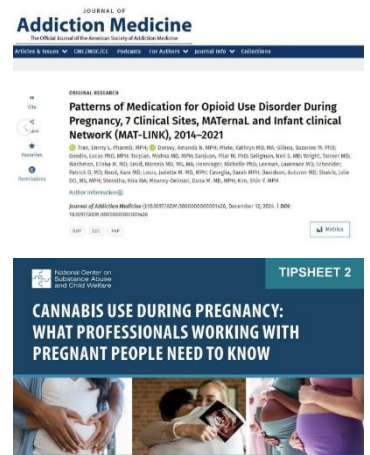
JOURNAL OF
Addiction Medicine
The Official Journal of the American Society of Addiction Medicine

Articles & Issues ∨ CME/MOC/CC Podcasts For Authors ∨ Journal Info ∨ Collections

ORIGINAL RESEARCH

Patterns of Medication for Opioid Use Disorder During Pregnancy, 7 Clinical Sites, MATernaL and Infant clinical NetworK (MAT-LINK), 2014–2021

Tran, Emmy L. PharmD, MPH; Dorsey, Amanda N. MPH; Miele, Kathryn MD, MA; Gilboa, Suzanne M. PhD; Goodin, Lucas PhD, MPH; Terplan, Mishka MD, MPH; Sanjuan, Pilar M. PhD; Seligman, Neil S. MD; Wright, Tanner MD; Wachman, Elisha M. MD; Seidl, Marcela MD, MS, MA; Henninger; Michelle PhD; Leeman, Lawrence MD; Schneider, Patrick D. MD; Rood, Kara MD; Louis, Judette M. MD, MPH; Cavegila, Sarah MPH; Davidson, Autumn MD; Skeels, Julie DO, MS, MPH; Shrestha, Hira MA; Meaney-Delman, Dana M. MD, MPH; Kim, Shin Y. MPH

Cite

Share

Favorites

Permissions

Author Information

Journal of Addiction Medicine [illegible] December 12, 2024. | DOI: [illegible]

Metrics

National Center on Substance Abuse and Child Welfare

TIPSHEET 2

CANNABIS USE DURING PREGNANCY: WHAT PROFESSIONALS WORKING WITH PREGNANT PEOPLE NEED TO KNOW